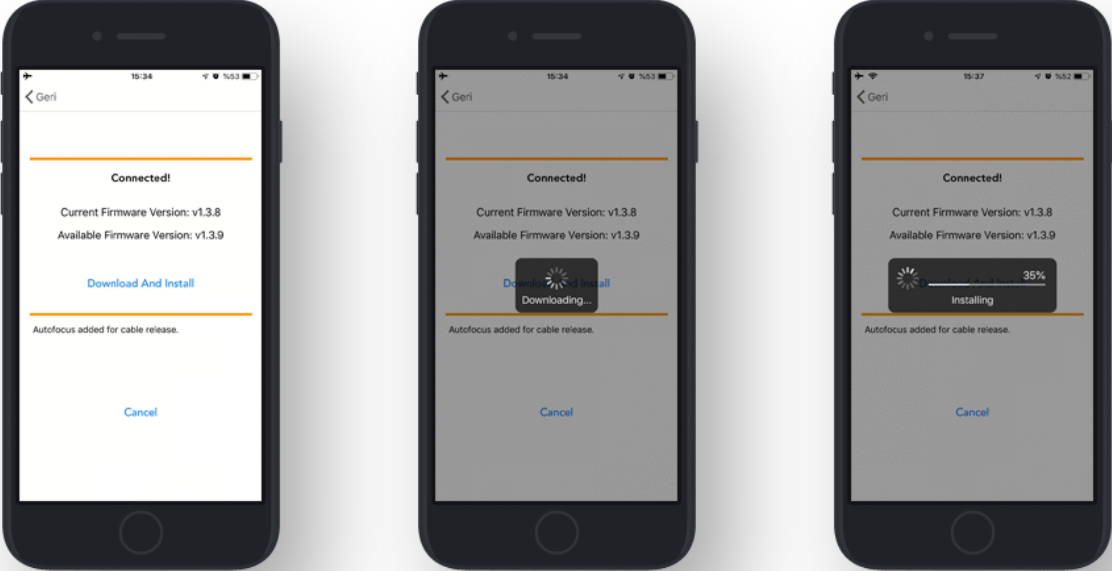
15:34 %53

Geri

Connected!

Current Firmware Version: v1.3.8

Available Firmware Version: v1.3.9

Download And Install

Autofocus added for cable release.

Cancel

15:34 %53

Geri

Connected!

Current Firmware Version: v1.3.8

Available Firmware Version: v1.3.9

Downlo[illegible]d Install

Downloading...

Autofocus added for cable release.

Cancel

15:37 %52

Geri

Connected!

Current Firmware Version: v1.3.8

Available Firmware Version: v1.3.9

35%

Installing

Autofocus added for cable release.

Cancel